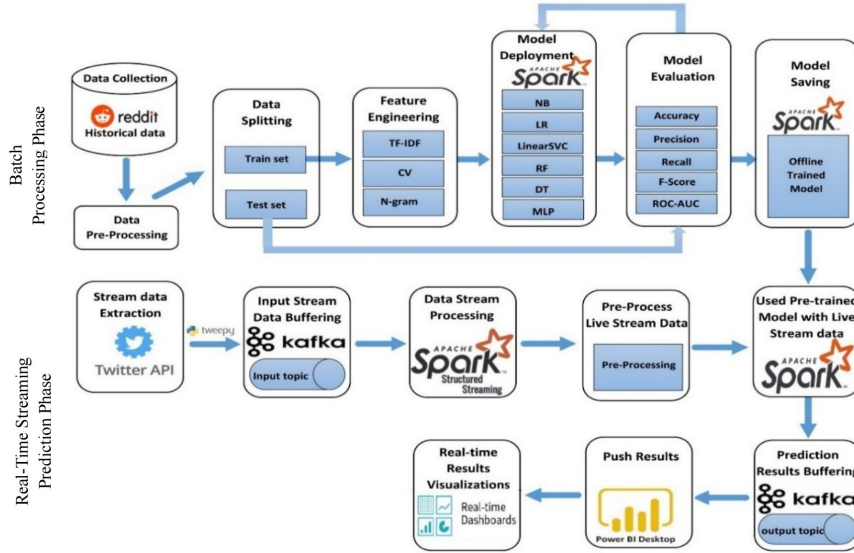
Batch Processing Phase

Data Collection
reddit
Historical data

Data Pre-Processing

Data Splitting
Train set
Test set

Feature Engineering
TF-IDF
CV
N-gram

Model Deployment
APACHE Spark
NB
LR
LinearSVC
RF
DT
MLP

Model Evaluation
Accuracy
Precision
Recall
F-Score
ROC-AUC

Model Saving
APACHE Spark
Offline Trained Model

Real-Time Streaming Prediction Phase

Stream data Extraction
Twitter API

tweepy

Input Stream Data Buffering
kafka
Input topic

Data Stream Processing
APACHE Spark
Structured Streaming

Pre-Process Live Stream Data
Pre-Processing

Used Pre-trained Model with Live Stream data
APACHE Spark

Prediction Results Buffering
kafka
output topic

Push Results
Power BI Desktop

Real-time Results Visualizations
Real-time Dashboards